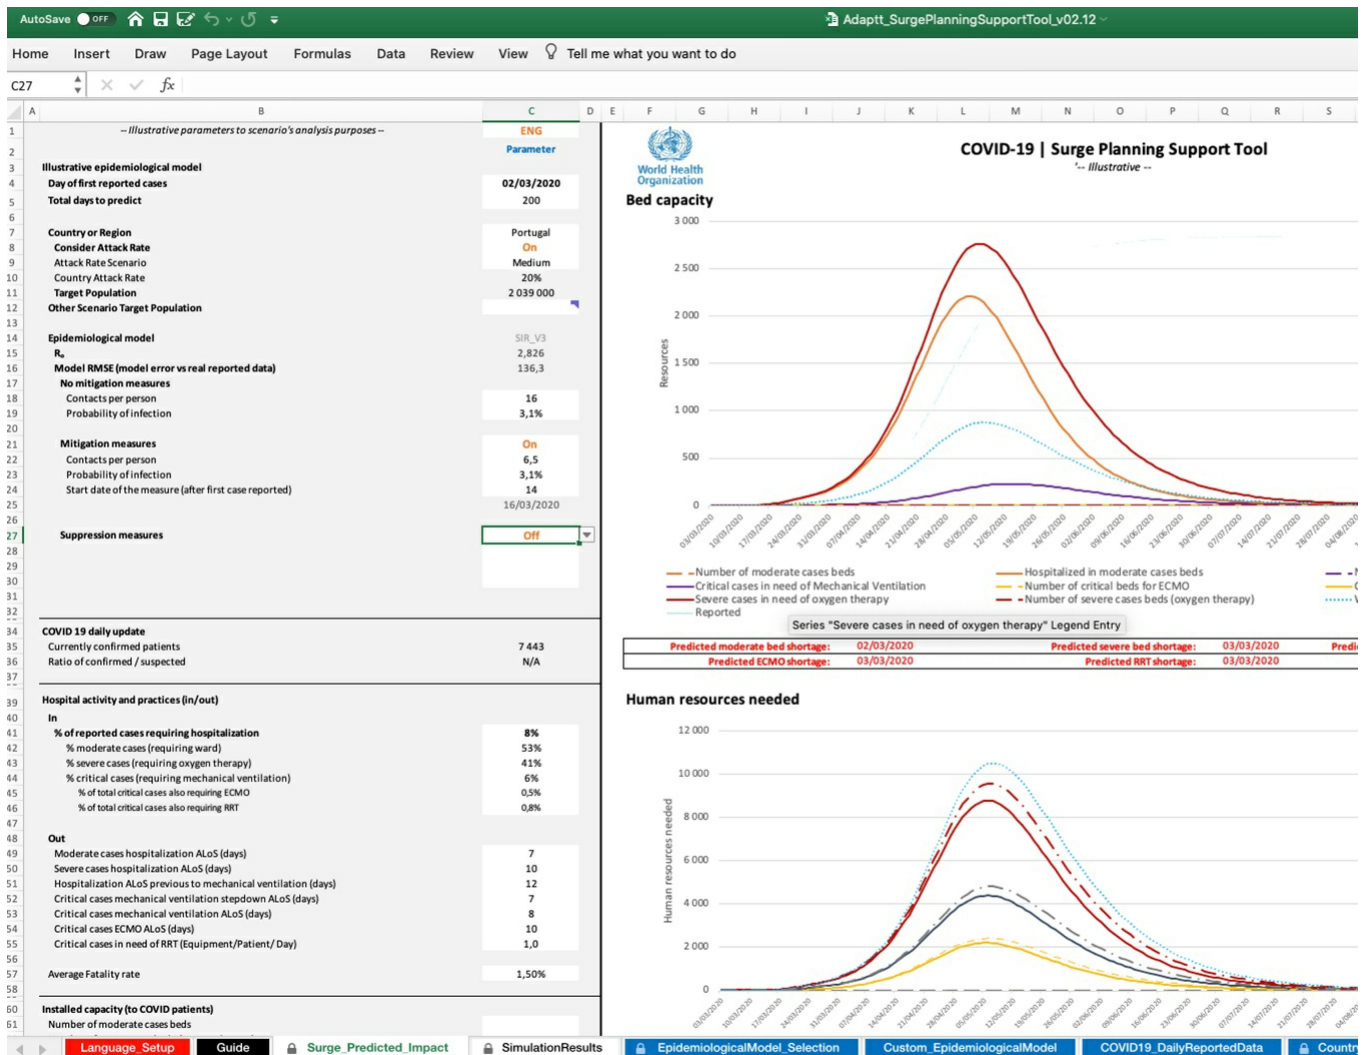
AutoSave OFF Adaptt_SurgePlanningSupportTool_v02.12

Home Insert Draw Page Layout Formulas Data Review View Tell me what you want to do

C27 $fx$

A B C D E F G H I J K L M N O P Q R S

1 -- Illustrative parameters to scenario's analysis purposes -- ENG
2 Parameter
3 Illustrative epidemiological model
4 Day of first reported cases 02/03/2020
5 Total days to predict 200
6
7 Country or Region Portugal
8 Consider Attack Rate On
9 Attack Rate Scenario Medium
10 Country Attack Rate 20%
11 Target Population 2 039 000
12 Other Scenario Target Population
13
14 Epidemiological model SIR_V3
15 $R_o$ 2,826
16 Model RMSE (model error vs real reported data) 136,3
17 No mitigation measures
18 Contacts per person 16
19 Probability of infection 3,1%
20
21 Mitigation measures On
22 Contacts per person 6,5
23 Probability of infection 3,1%
24 Start date of the measure (after first case reported) 14
25 16/03/2020
26
27 Suppression measures Off
28
29
30
31
32
34 COVID 19 daily update
35 Currently confirmed patients 7 443
36 Ratio of confirmed / suspected N/A
37
39 Hospital activity and practices (in/out)
40 In
41 % of reported cases requiring hospitalization 8%
42 % moderate cases (requiring ward) 53%
43 % severe cases (requiring oxygen therapy) 41%
44 % critical cases (requiring mechanical ventilation) 6%
45 % of total critical cases also requiring ECMO 0,5%
46 % of total critical cases also requiring RRT 0,8%
47
48 Out
49 Moderate cases hospitalization ALoS (days) 7
50 Severe cases hospitalization ALoS (days) 10
51 Hospitalization ALoS previous to mechanical ventilation (days) 12
52 Critical cases mechanical ventilation stepdown ALoS (days) 7
53 Critical cases mechanical ventilation ALoS (days) 8
54 Critical cases ECMO ALoS (days) 10
55 Critical cases in need of RRT (Equipment/Patient/ Day) 1,0
56
57 Average Fatality rate 1,50%
58
60 Installed capacity (to COVID patients)
61 Number of moderate cases beds

World Health Organization

COVID-19 | Surge Planning Support Tool
"-- Illustrative --

Bed capacity

3 000
2 500
2 000
1 500
1 000
500
0
Resources

03/03/2020 10/03/2020 17/03/2020 24/03/2020 31/03/2020 07/04/2020 14/04/2020 21/04/2020 28/04/2020 05/05/2020 12/05/2020 19/05/2020 26/05/2020 02/06/2020 09/06/2020 16/06/2020 23/06/2020 30/06/2020 07/07/2020 14/07/2020 21/07/2020 28/07/2020 04/08/2020

Number of moderate cases beds
Critical cases in need of Mechanical Ventilation
Severe cases in need of oxygen therapy
Reported
Hospitalized in moderate cases beds
Number of critical beds for ECMO
Number of severe cases beds (oxygen therapy)

Series "Severe cases in need of oxygen therapy" Legend Entry

Predicted moderate bed shortage: 02/03/2020
Predicted severe bed shortage: 03/03/2020
Predi
Predicted ECMO shortage: 03/03/2020
Predicted RRT shortage: 03/03/2020

Human resources needed

12 000
10 000
8 000
6 000
4 000
2 000
0
Human resources needed

03/03/2020 10/03/2020 17/03/2020 24/03/2020 31/03/2020 07/04/2020 14/04/2020 21/04/2020 28/04/2020 05/05/2020 12/05/2020 19/05/2020 26/05/2020 02/06/2020 09/06/2020 16/06/2020 23/06/2020 30/06/2020 07/07/2020 14/07/2020 21/07/2020 28/07/2020

Language_Setup Guide Surge_Predicted_Impact SimulationResults EpidemiologicalModel_Selection Custom_EpidemiologicalModel COVID19_DailyReportedData Countr